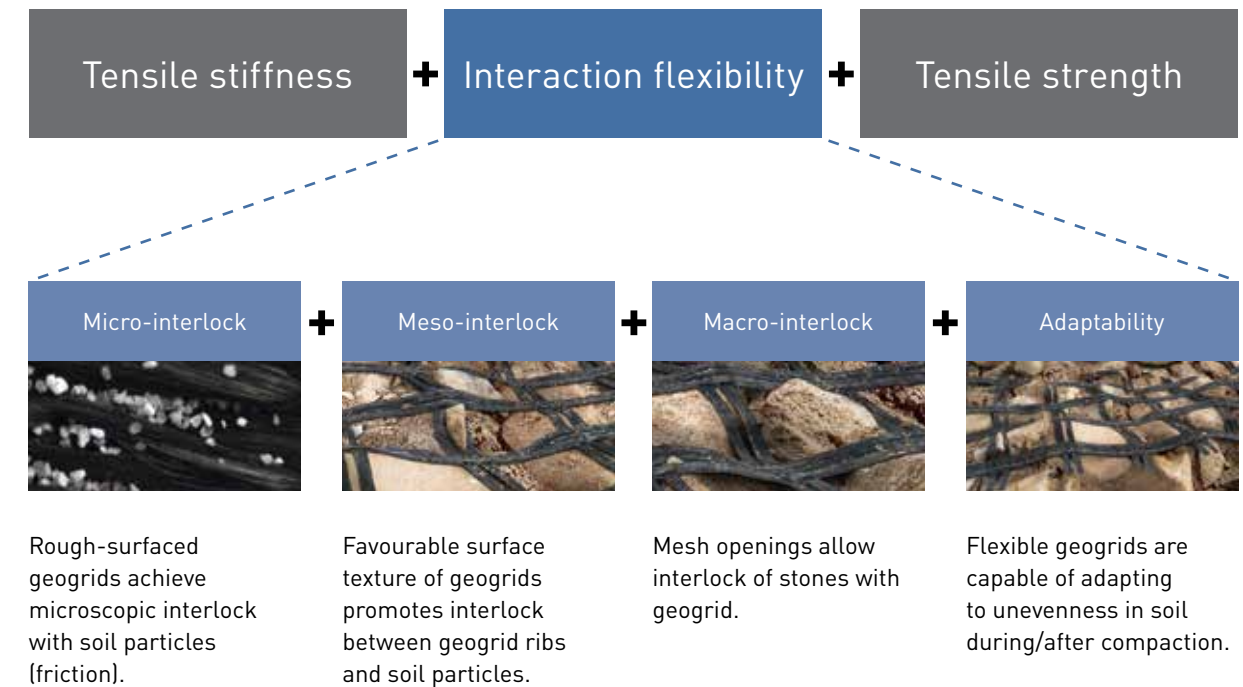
Tensile stiffness + Interaction flexibility + Tensile strength

Micro-interlock + Meso-interlock + Macro-interlock + Adaptability

Rough-surfaced geogrids achieve microscopic interlock with soil particles (friction).

Favourable surface texture of geogrids promotes interlock between geogrid ribs and soil particles.

Mesh openings allow interlock of stones with geogrid.

Flexible geogrids are capable of adapting to unevenness in soil during/after compaction.